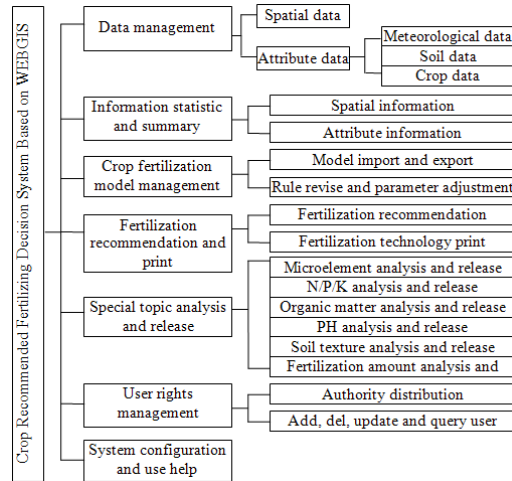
Crop Recommended Fertilizing Decision System Based on WEBGIS

Data management

Spatial data

Attribute data

Meteorological data

Soil data

Crop data

Information statistic and summary

Spatial information

Attribute information

Crop fertilization model management

Model import and export

Rule revise and parameter adjustment

Fertilization recommendation and print

Fertilization recommendation

Fertilization technology print

Special topic analysis and release

Microelement analysis and release

N/P/K analysis and release

Organic matter analysis and release

PH analysis and release

Soil texture analysis and release

Fertilization amount analysis and

User rights management

Authority distribution

Add, del, update and query user

System configuration and use help